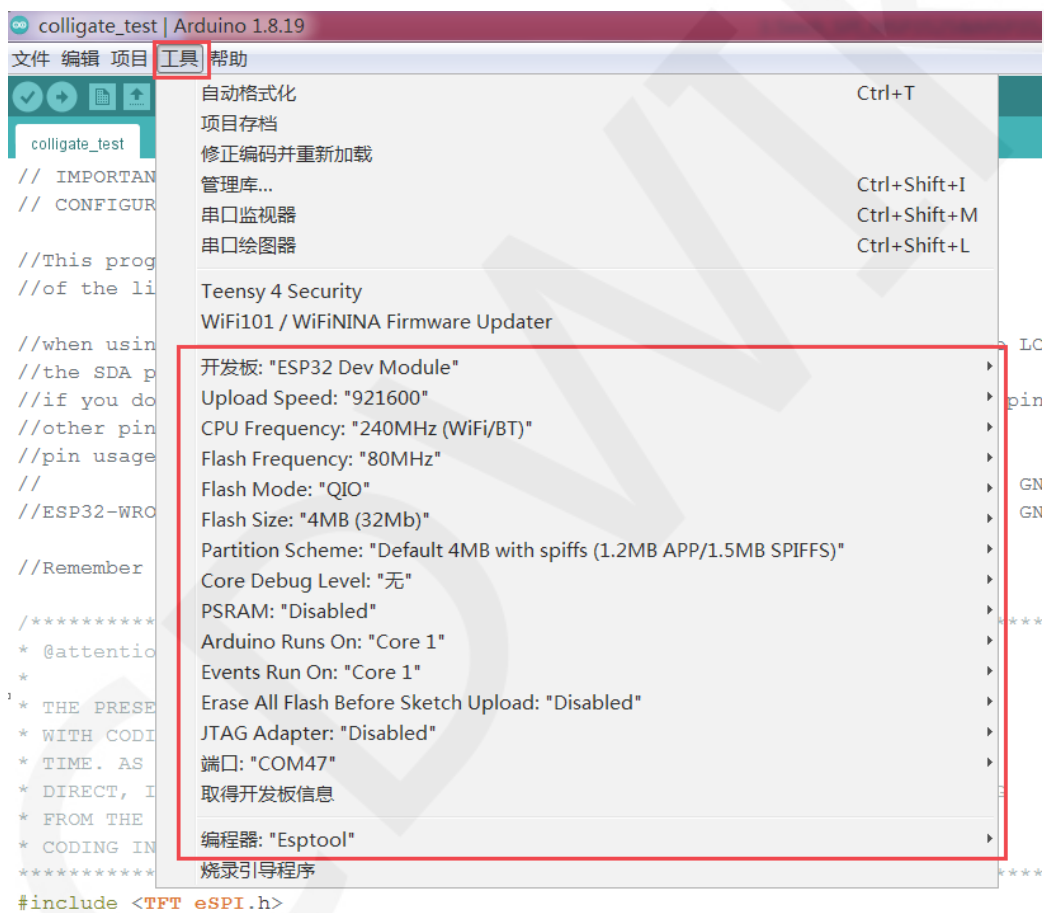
colligate_test | Arduino 1.8.19

文件 编辑 项目 工具 帮助

colligate_test

自动格式化 Ctrl+T
项目存档
修正编码并重新加载
管理库... Ctrl+Shift+I
串口监视器 Ctrl+Shift+M
串口绘图器 Ctrl+Shift+L

Teensy 4 Security
WiFi101 / WiFiNINA Firmware Updater

开发板: "ESP32 Dev Module"
Upload Speed: "921600"
CPU Frequency: "240MHz (WiFi/BT)"
Flash Frequency: "80MHz"
Flash Mode: "QIO"
Flash Size: "4MB (32Mb)"
Partition Scheme: "Default 4MB with spiffs (1.2MB APP/1.5MB SPIFFS)"
Core Debug Level: "无"
PSRAM: "Disabled"
Arduino Runs On: "Core 1"
Events Run On: "Core 1"
Erase All Flash Before Sketch Upload: "Disabled"
JTAG Adapter: "Disabled"
端口: "COM47"
取得开发板信息

编程器: "Esptool"
烧录引导程序

// IMPORTAN
// CONFIGUR

//This prog
//of the li

//when usin LC
//the SDA p
//if you do pin
//other pin
//pin usage
// GN
//ESP32-WRO GN

//Remember

/**********
* @attentio
*
* THE PRESE
* WITH CODI
* TIME. AS
* DIRECT, I G
* FROM THE
* CODING IN
**********
#include <TFT eSPI.h>